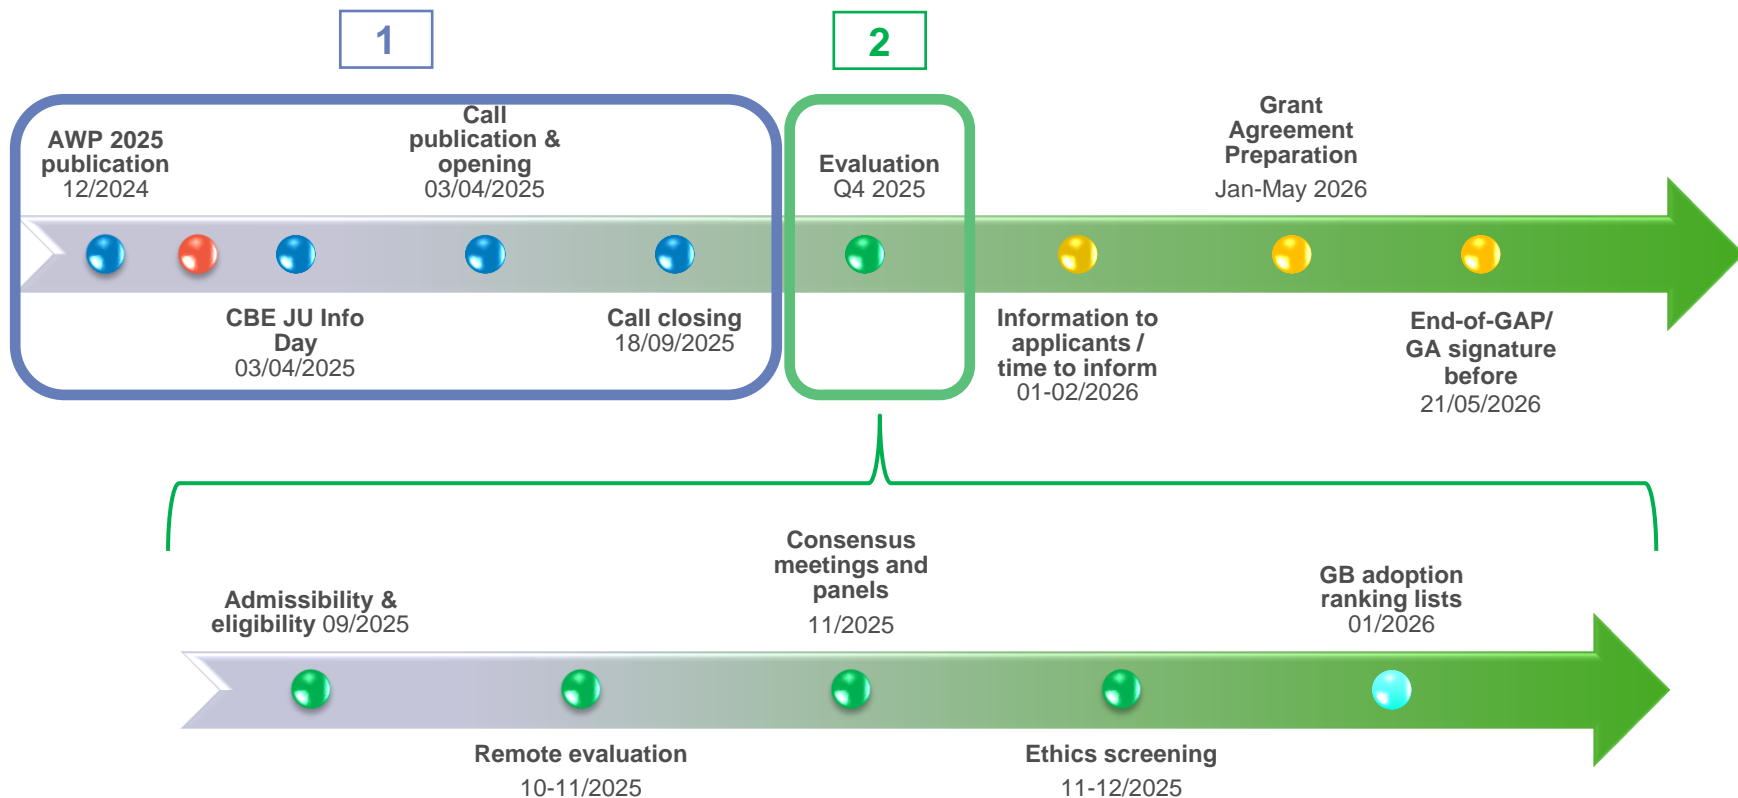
1

2

AWP 2025 publication
12/2024

Call publication & opening
03/04/2025

Evaluation
Q4 2025

Grant Agreement Preparation
Jan-May 2026

CBE JU Info Day
03/04/2025

Call closing
18/09/2025

Information to applicants / time to inform
01-02/2026

End-of-GAP/ GA signature before
21/05/2026

Admissibility & eligibility 09/2025

Consensus meetings and panels
11/2025

GB adoption ranking lists
01/2026

Remote evaluation
10-11/2025

Ethics screening
11-12/2025